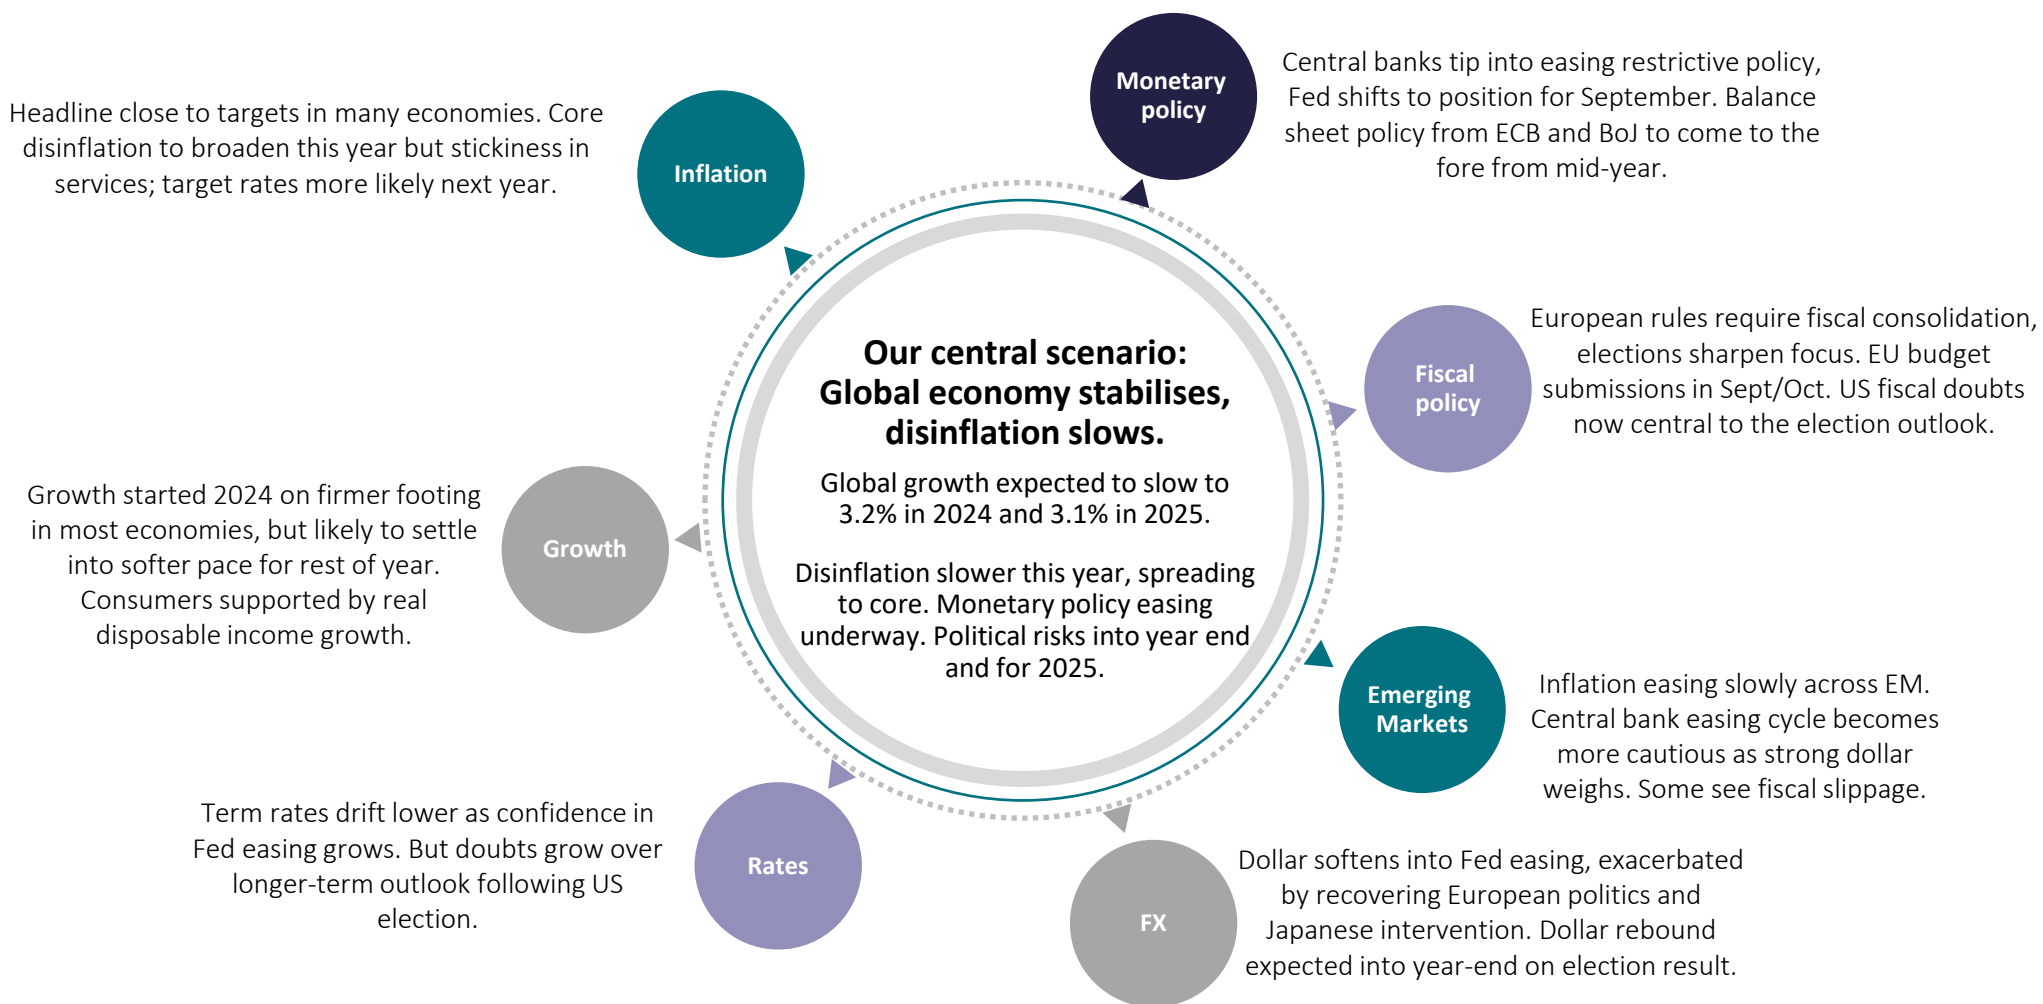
Our central scenario: Global economy stabilises, disinflation slows.

Global growth expected to slow to 3.2% in 2024 and 3.1% in 2025.

Disinflation slower this year, spreading to core. Monetary policy easing underway. Political risks into year end and for 2025.

Inflation

Headline close to targets in many economies. Core disinflation to broaden this year but stickiness in services; target rates more likely next year.

Monetary policy

Central banks tip into easing restrictive policy, Fed shifts to position for September. Balance sheet policy from ECB and BoJ to come to the fore from mid-year.

Fiscal policy

European rules require fiscal consolidation, elections sharpen focus. EU budget submissions in Sept/Oct. US fiscal doubts now central to the election outlook.

Emerging Markets

Inflation easing slowly across EM. Central bank easing cycle becomes more cautious as strong dollar weighs. Some see fiscal slippage.

FX

Dollar softens into Fed easing, exacerbated by recovering European politics and Japanese intervention. Dollar rebound expected into year-end on election result.

Rates

Term rates drift lower as confidence in Fed easing grows. But doubts grow over longer-term outlook following US election.

Growth

Growth started 2024 on firmer footing in most economies, but likely to settle into softer pace for rest of year. Consumers supported by real disposable income growth.